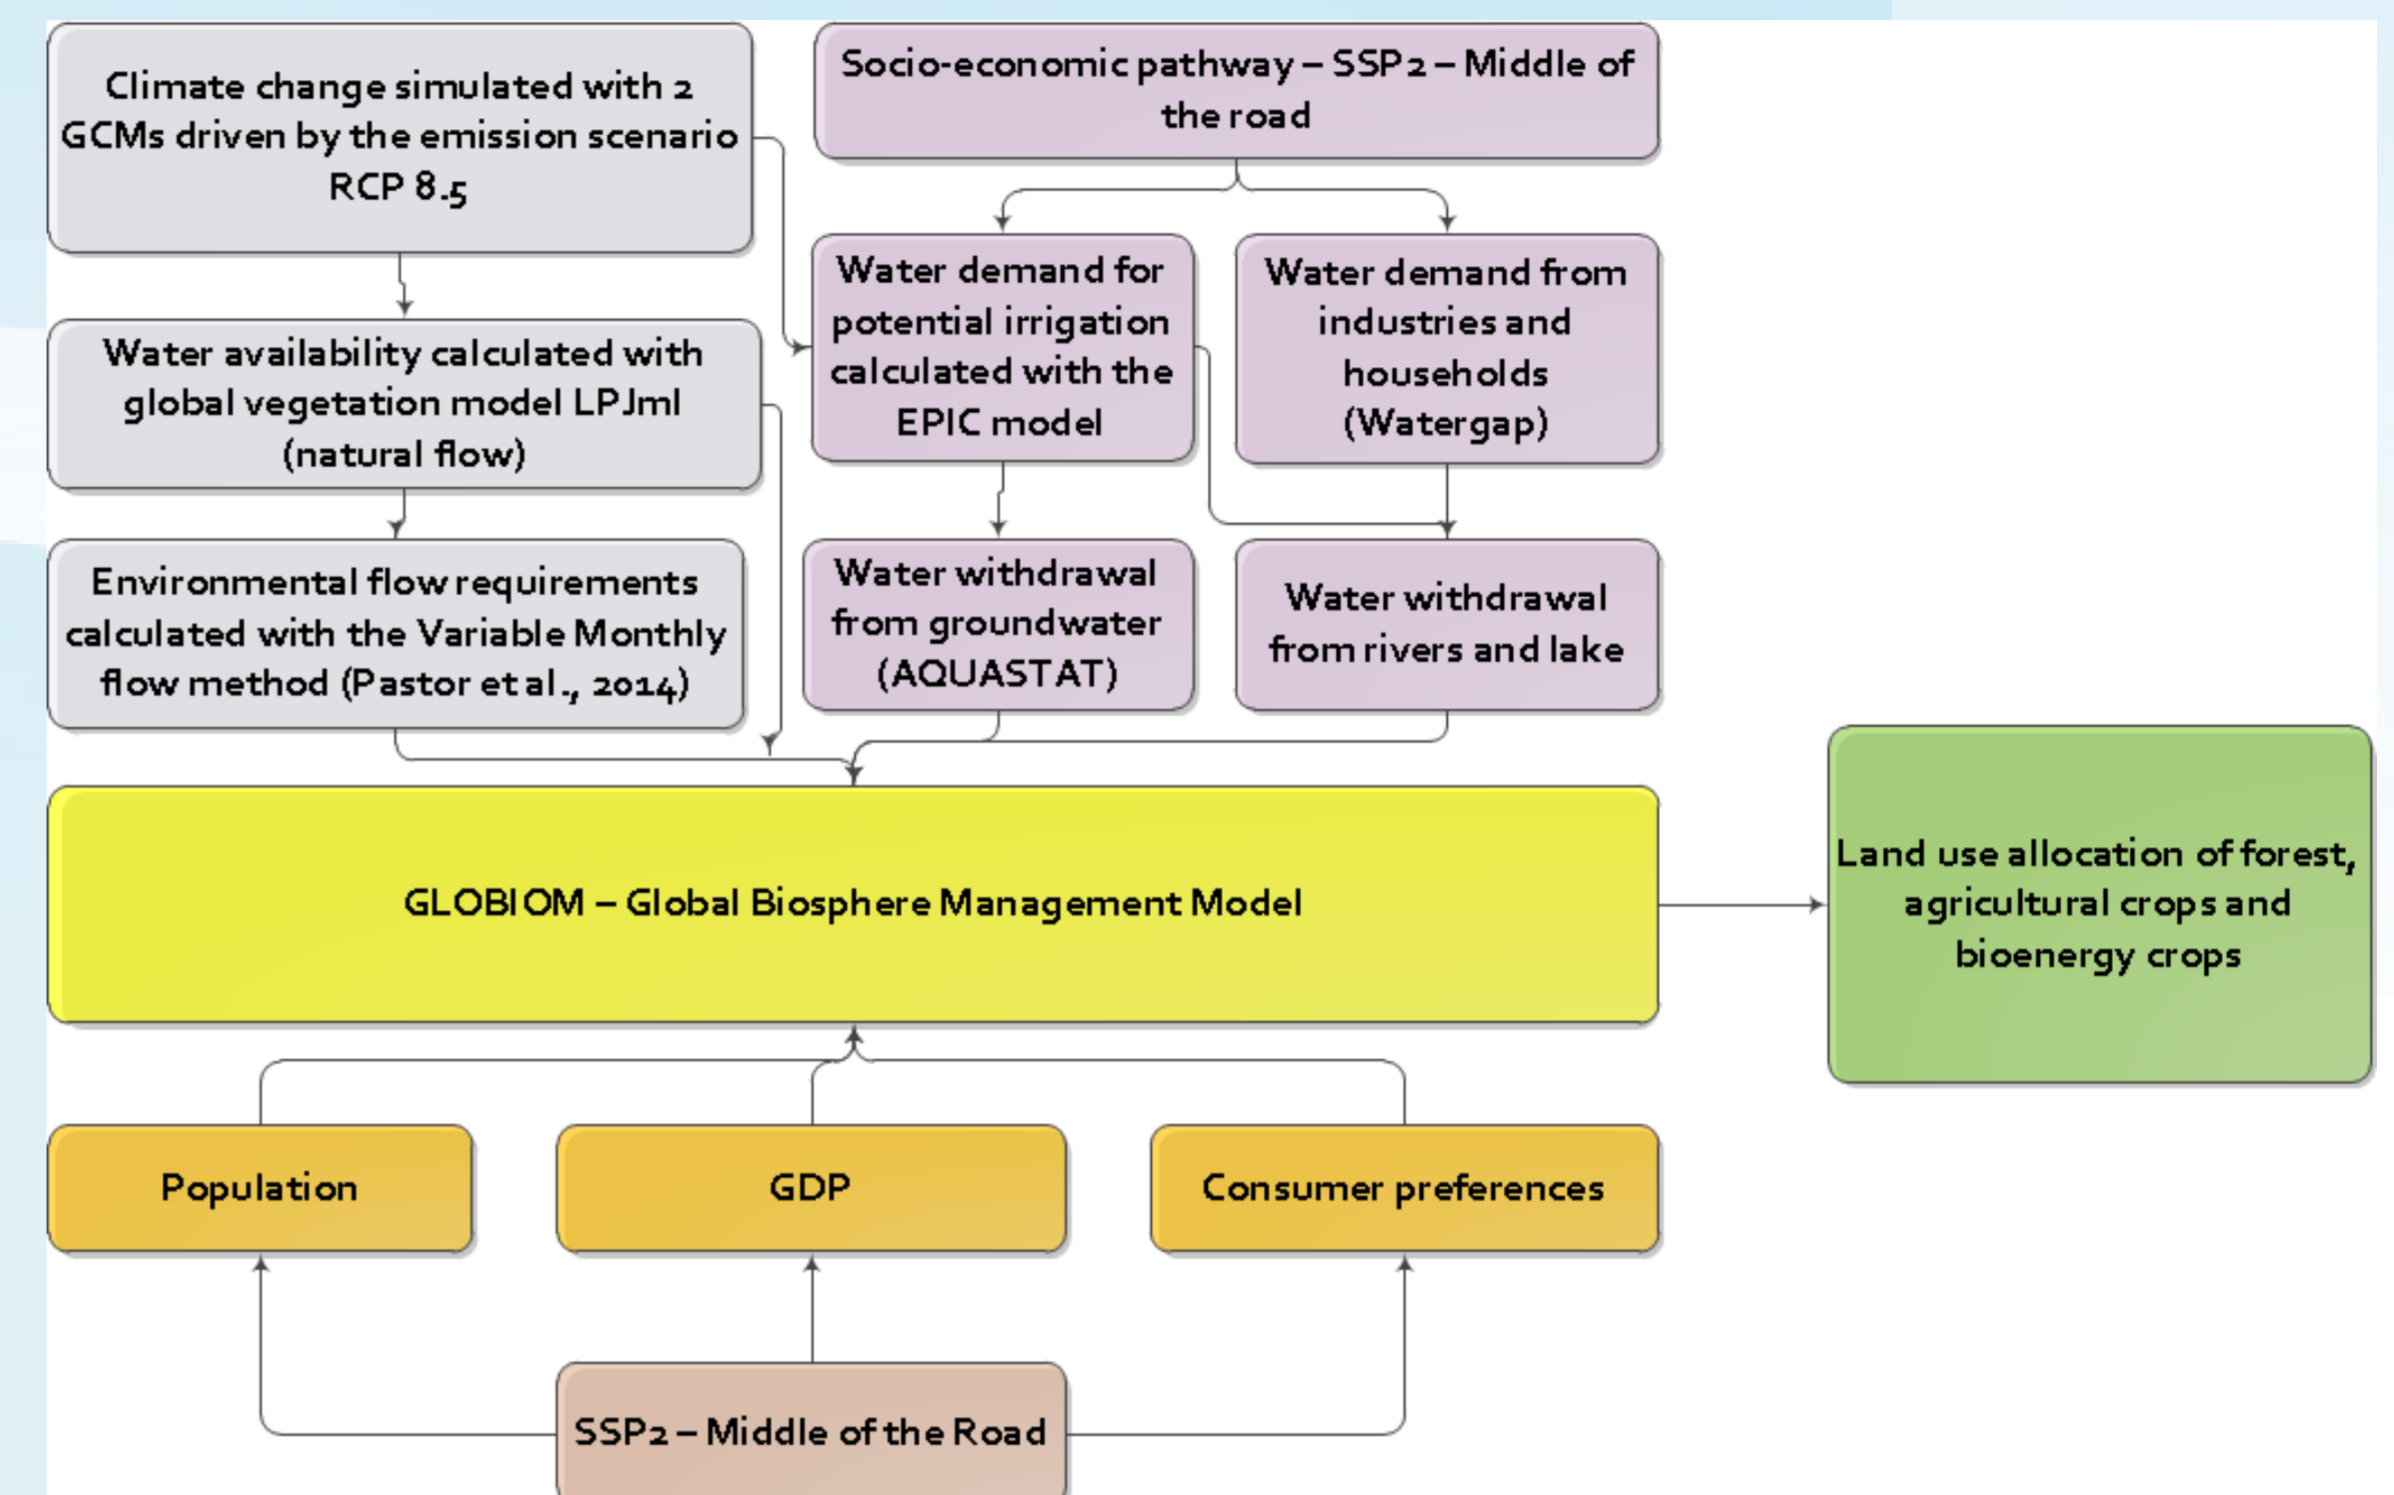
Climate change simulated with 2 GCMs driven by the emission scenario RCP 8.5

Socio-economic pathway – SSP2 – Middle of the road

Water availability calculated with global vegetation model LPJml (natural flow)

Water demand for potential irrigation calculated with the EPIC model

Water demand from industries and households (Watergap)

Environmental flow requirements calculated with the Variable Monthly flow method (Pastor et al., 2014)

Water withdrawal from groundwater (AQUASTAT)

Water withdrawal from rivers and lake

GLOBIOM – Global Biosphere Management Model

Land use allocation of forest, agricultural crops and bioenergy crops

Population

GDP

Consumer preferences

SSP2 – Middle of the Road